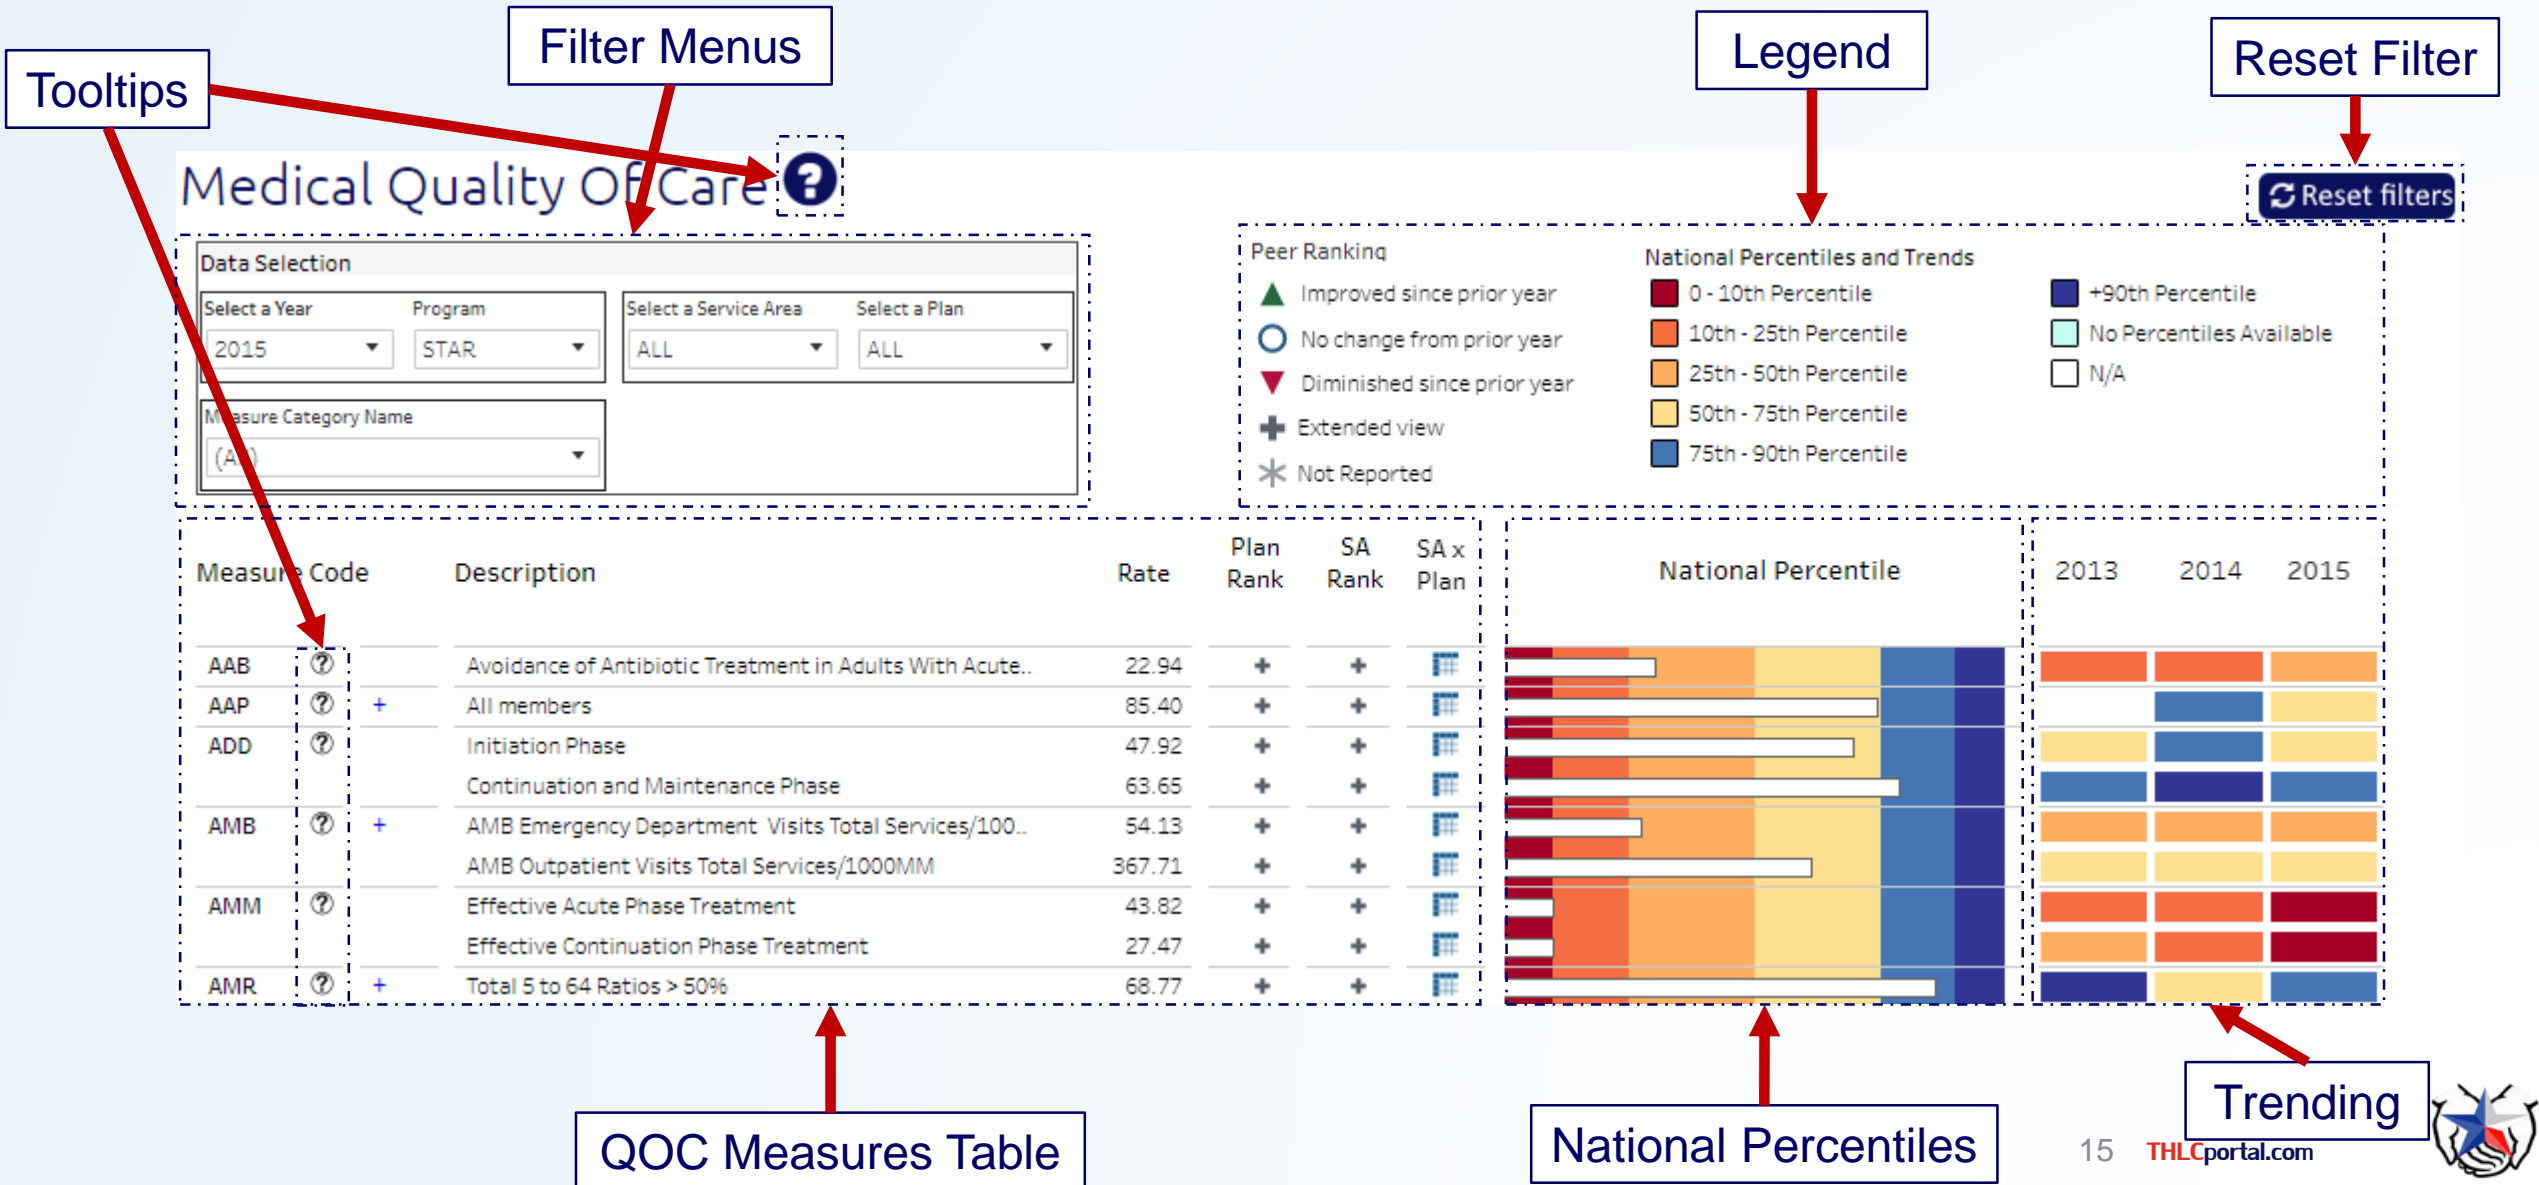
Tooltips

Filter Menus

Legend

Reset Filter

Medical Quality Of Care

Reset filters

Data Selection

Select a Year
2015

Program
STAR

Select a Service Area
ALL

Select a Plan
ALL

Measure Category Name
(All)

Peer Ranking
Improved since prior year
No change from prior year
Diminished since prior year
Extended view
Not Reported

National Percentiles and Trends
0 - 10th Percentile
10th - 25th Percentile
25th - 50th Percentile
50th - 75th Percentile
75th - 90th Percentile
+90th Percentile
No Percentiles Available
N/A

| Measure Code | | | Description | Rate | Plan Rank | SA Rank | SA x Plan |
|---|---|---|---|---|---|---|---|
| AAB | | | Avoidance of Antibiotic Treatment in Adults With Acute.. | 22.94 | | | |
| AAP | | + | All members | 85.40 | | | |
| ADD | | | Initiation Phase | 47.92 | | | |
| | | | Continuation and Maintenance Phase | 63.65 | | | |
| AMB | | + | AMB Emergency Department Visits Total Services/100.. | 54.13 | | | |
| | | | AMB Outpatient Visits Total Services/1000MM | 367.71 | | | |
| AMM | | | Effective Acute Phase Treatment | 43.82 | | | |
| | | | Effective Continuation Phase Treatment | 27.47 | | | |
| AMR | | + | Total 5 to 64 Ratios > 50% | 68.77 | | | |

National Percentile

2013 2014 2015

QOC Measures Table

National Percentiles

Trending

15

THLCportal.com